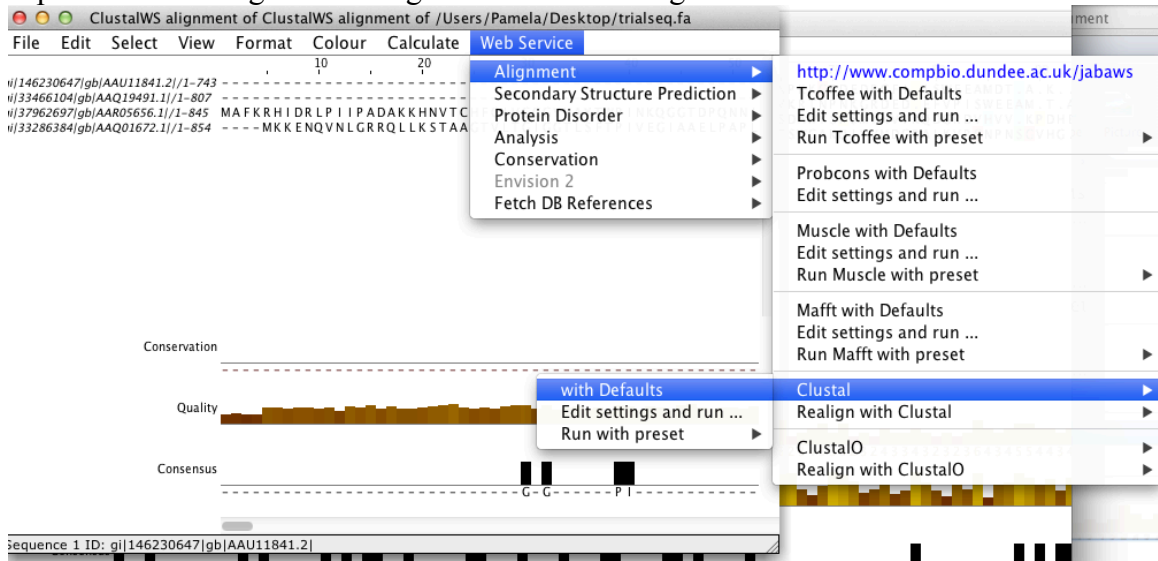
ClustalWS alignment of ClustalWS alignment of /Users/Pamela/Desktop/trialseq.fa

File Edit Select View Format Colour Calculate Web Service

10 20

i|146230647|gb|AAU11841.2|/1-743
i|33466104|gb|AAQ19491.1|/1-807
i|37962697|gb|AAR05656.1|/1-845 MAFKRHIDRLPIIPADAKKHNVTC
i|33286384|gb|AAQ01672.1|/1-854 ----MKKENQVNLGRRQLLKSTAA

Alignment
Secondary Structure Prediction
Protein Disorder
Analysis
Conservation
Envision 2
Fetch DB References

http://www.compbio.dundee.ac.uk/jabaws
Tcoffee with Defaults
Edit settings and run ...
Run Tcoffee with preset

Probcons with Defaults
Edit settings and run ...

Muscle with Defaults
Edit settings and run ...
Run Muscle with preset

Mafft with Defaults
Edit settings and run ...
Run Mafft with preset

Clustal
Realign with Clustal

ClustalO
Realign with ClustalO

with Defaults
Edit settings and run ...
Run with preset

Conservation

Quality

Consensus

G-G- PI

Sequence 1 ID: gi|146230647|gb|AAU11841.2|

ment